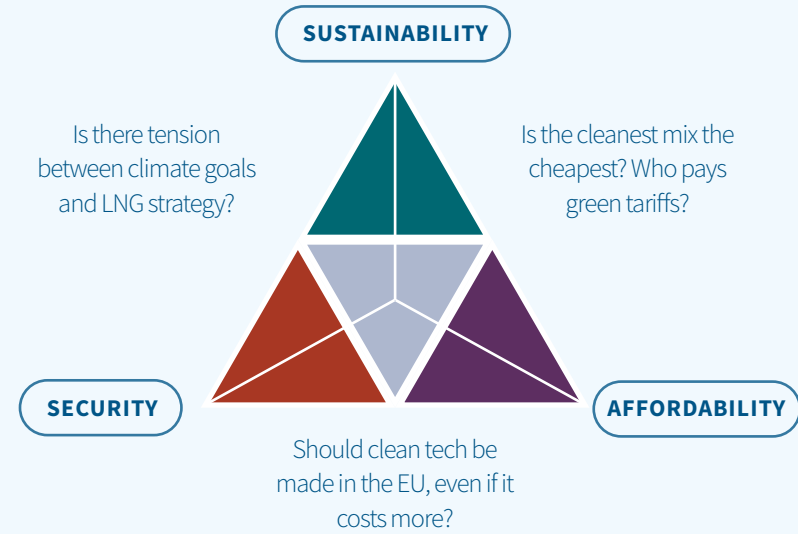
SUSTAINABILITY

Is there tension between climate goals and LNG strategy?

Is the cleanest mix the cheapest? Who pays green tariffs?

SECURITY

AFFORDABILITY

Should clean tech be made in the EU, even if it costs more?